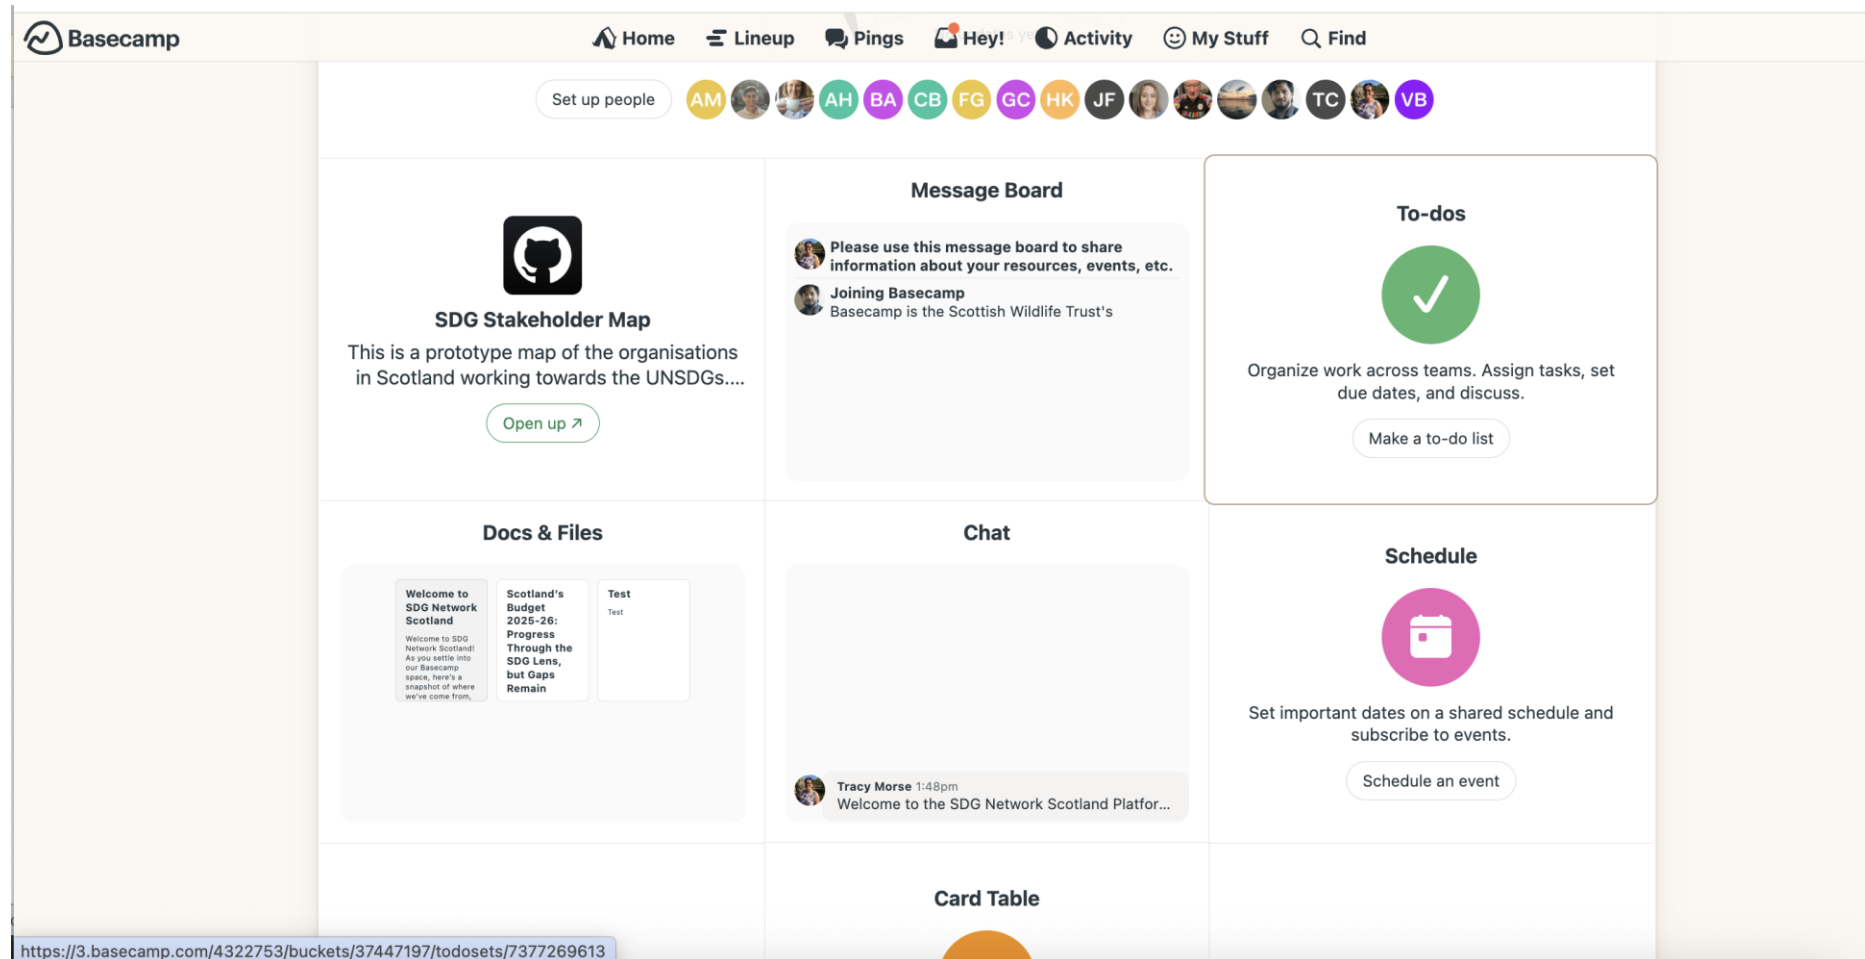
Basecamp

Home Lineup Pings Hey! Activity My Stuff Find

Set up people AM AH BA CB FG GC HK JF TC VB

SDG Stakeholder Map

This is a prototype map of the organisations in Scotland working towards the UNSDGs....

Open up ↗

Message Board

Please use this message board to share information about your resources, events, etc.

Joining Basecamp
Basecamp is the Scottish Wildlife Trust's

To-dos

Organize work across teams. Assign tasks, set due dates, and discuss.

Make a to-do list

Docs & Files

Welcome to SDG Network Scotland
Welcome to SDG Network Scotland! As you settle into our Basecamp space, here's a snapshot of where we've come from,

Scotland's Budget 2025-26: Progress Through the SDG Lens, but Gaps Remain

Test
Test

Chat

Tracy Morse 1:48pm
Welcome to the SDG Network Scotland Platfor...

Schedule

Set important dates on a shared schedule and subscribe to events.

Schedule an event

Card Table

https://3.basecamp.com/4322753/buckets/37447197/todosets/7377269613